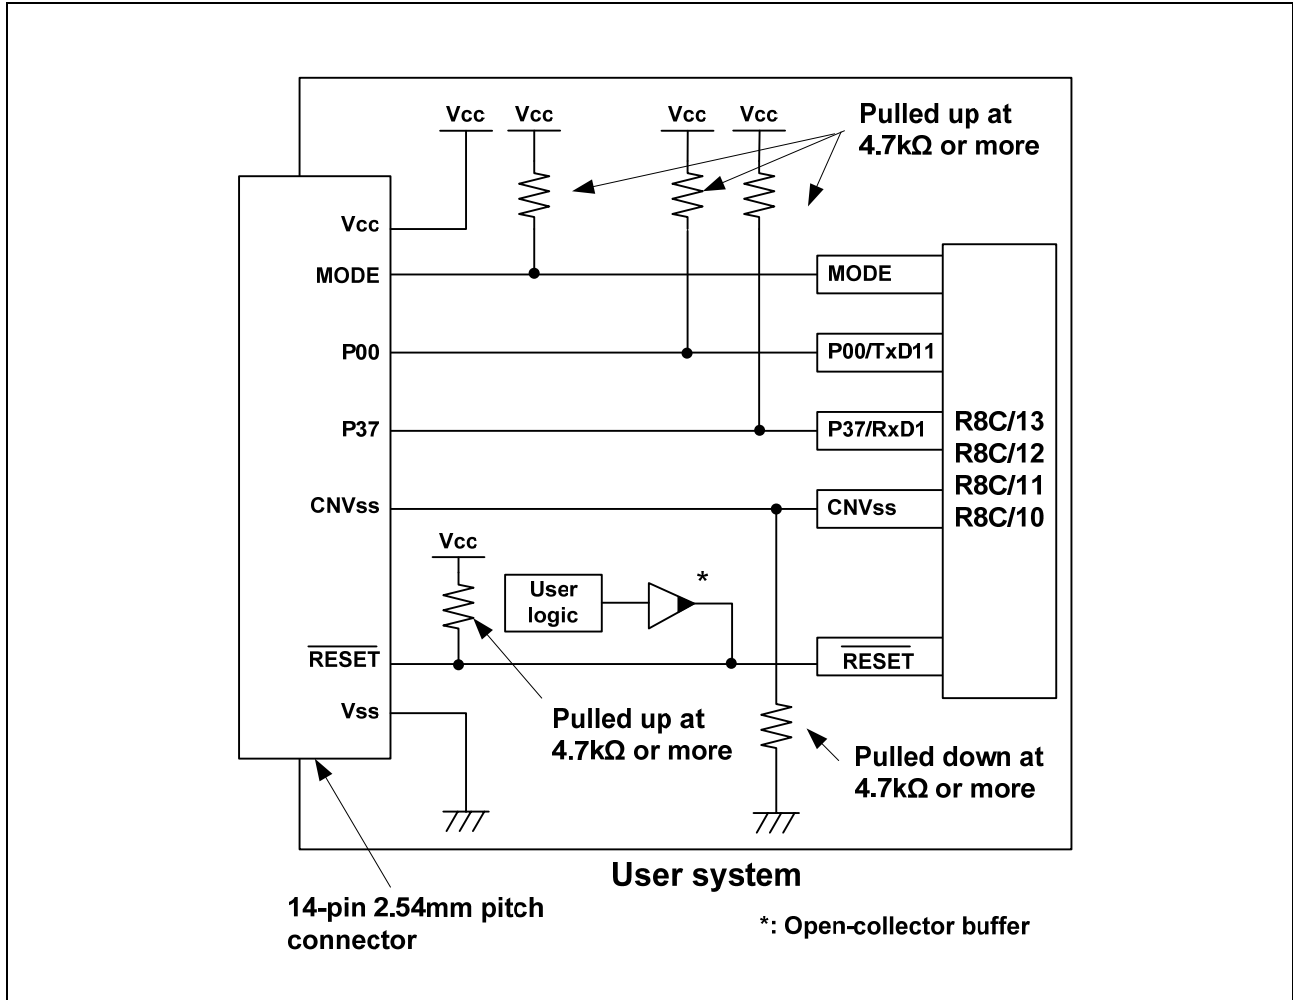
Vcc Vcc Vcc Vcc

Pulled up at 4.7kΩ or more

Vcc

MODE

P00

P37

CNVss

Vcc

User logic

*

$\overline{\text{RESET}}$

Vss

MODE

P00/TxD11

P37/RxD1

CNVss

$\overline{\text{RESET}}$

R8C/13
R8C/12
R8C/11
R8C/10

Pulled up at 4.7kΩ or more

Pulled down at 4.7kΩ or more

User system

14-pin 2.54mm pitch connector

*: Open-collector buffer